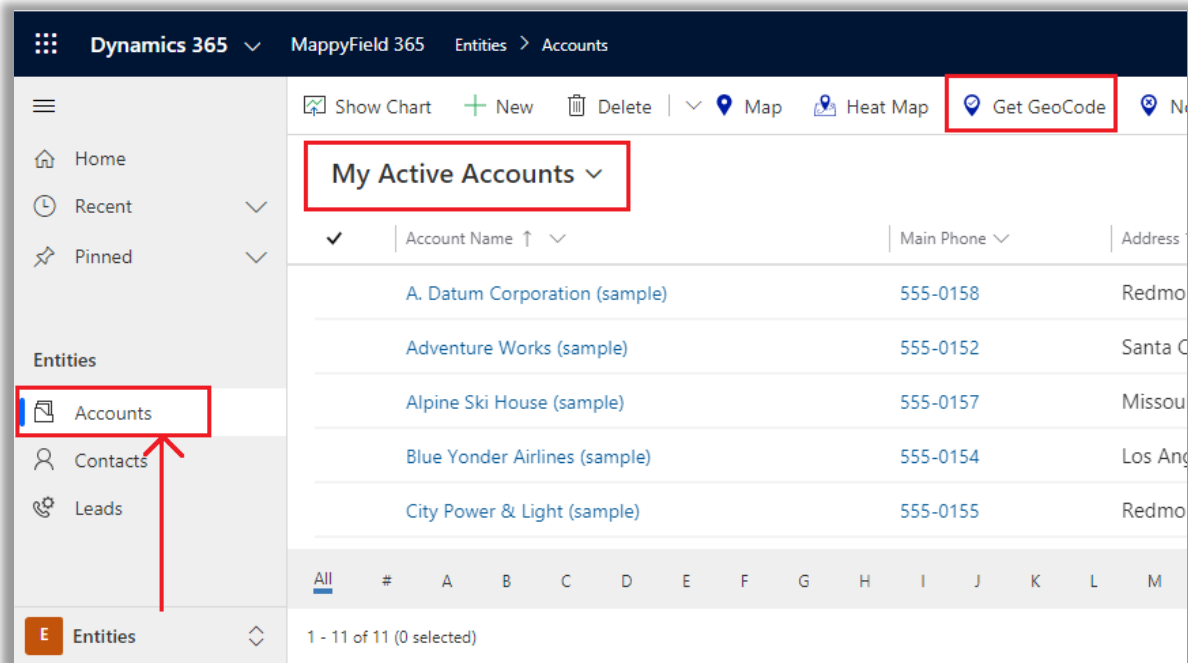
Dynamics 365 MappyField 365 Entities > Accounts

Home
Recent
Pinned

Entities
Accounts
Contacts
Leads

E Entities

Show Chart New Delete Map Heat Map Get GeoCode N

My Active Accounts

| ✓ | Account Name ↑ | Main Phone | Address |
|---|---|---|---|
| | A. Datum Corporation (sample) | 555-0158 | Redmo |
| | Adventure Works (sample) | 555-0152 | Santa C |
| | Alpine Ski House (sample) | 555-0157 | Missou |
| | Blue Yonder Airlines (sample) | 555-0154 | Los Ang |
| | City Power & Light (sample) | 555-0155 | Redmo |

All # A B C D E F G H I J K L M

1 - 11 of 11 (0 selected)